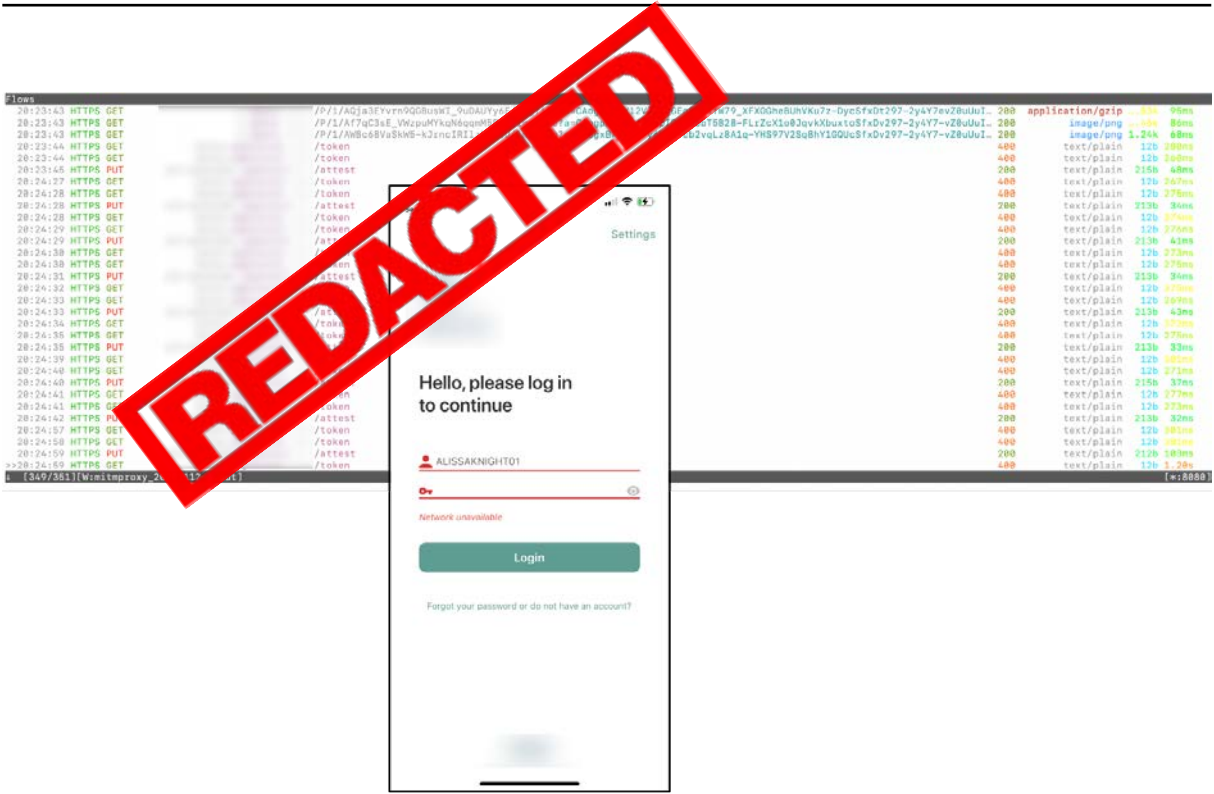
Flows

| | | | | | | | | |
|---|---|---|---|---|---|---|---|---|
| 20:23:43 | HTTPS | GET | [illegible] | /P/1/AQja3EYvrn9QG8usWI_9uDAUYy6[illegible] | 200 | application/gzip | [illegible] | 96ms |
| 20:23:43 | HTTPS | GET | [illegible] | /P/1/Af7qC3sE_VWzpuMYkqN6qqmM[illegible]T5B28-FLrZcX1o0JqvkXbuxtoSfxDv297-2y4Y7-vZ0uUuI… | 200 | image/png | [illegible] | 86ms |
| 20:23:43 | HTTPS | GET | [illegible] | /P/1/AWBc6BVa$kWB-kJrncIRIl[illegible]b2vqLz8A1q-YHS97V2SqBhY1GQUcSfxDv297-2y4Y7-vZ0uUuI… | 200 | image/png | 1.24k | 60ms |
| 20:24:44 | HTTPS | GET | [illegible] | /token | 400 | text/plain | 12b | 280ms |
| 20:24:44 | HTTPS | GET | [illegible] | /token | 400 | text/plain | 12b | 260ms |
| 20:24:45 | HTTPS | PUT | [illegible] | /attest | 200 | text/plain | 215b | 48ms |
| 20:24:27 | HTTPS | GET | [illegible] | /token | 400 | text/plain | 12b | 267ms |
| 20:24:28 | HTTPS | GET | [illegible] | /token | 400 | text/plain | 12b | 276ms |
| 20:24:28 | HTTPS | PUT | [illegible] | /attest | 200 | text/plain | 213b | 34ms |
| 20:24:28 | HTTPS | GET | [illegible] | /token | 400 | text/plain | 12b | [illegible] |
| 20:24:29 | HTTPS | GET | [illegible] | /token | 400 | text/plain | 12b | 276ms |
| 20:24:29 | HTTPS | PUT | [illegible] | /att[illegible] | 200 | text/plain | 213b | 41ms |
| 20:24:30 | HTTPS | GET | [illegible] | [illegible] | 400 | text/plain | 12b | 273ms |
| 20:24:30 | HTTPS | GET | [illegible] | /token | 400 | text/plain | 12b | 278ms |
| 20:24:31 | HTTPS | PUT | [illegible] | /attest | 200 | text/plain | 213b | 34ms |
| 20:24:32 | HTTPS | GET | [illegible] | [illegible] | 400 | text/plain | 12b | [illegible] |
| 20:24:33 | HTTPS | GET | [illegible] | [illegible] | 400 | text/plain | 12b | 269ms |
| 20:24:33 | HTTPS | PUT | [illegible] | /att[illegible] | 200 | text/plain | 215b | 43ms |
| 20:24:34 | HTTPS | GET | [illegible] | /tok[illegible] | 400 | text/plain | 12b | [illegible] |
| 20:24:35 | HTTPS | GET | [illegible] | /tok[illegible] | 400 | text/plain | 12b | 278ms |
| 20:24:35 | HTTPS | PUT | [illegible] | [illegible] | 200 | text/plain | 213b | 33ms |
| 20:24:39 | HTTPS | GET | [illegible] | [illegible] | 400 | text/plain | 12b | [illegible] |
| 20:24:40 | HTTPS | GET | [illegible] | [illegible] | 400 | text/plain | 12b | 271ms |
| 20:24:40 | HTTPS | PUT | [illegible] | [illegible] | 200 | text/plain | 215b | 37ms |
| 20:24:41 | HTTPS | GET | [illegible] | /token | 400 | text/plain | 12b | 277ms |
| 20:24:41 | HTTPS | G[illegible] | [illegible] | /token | 400 | text/plain | 12b | 273ms |
| 20:24:42 | HTTPS | PU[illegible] | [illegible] | /attest | 200 | text/plain | 213b | 32ms |
| 20:24:57 | HTTPS | GET | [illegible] | /token | 400 | text/plain | 12b | 301ms |
| 20:24:58 | HTTPS | GET | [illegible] | /token | 400 | text/plain | 12b | 301ms |
| 20:24:59 | HTTPS | PUT | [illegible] | /attest | 200 | text/plain | 212b | 103ms |
| >>20:24:59 | HTTPS | GET | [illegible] | /token | 400 | text/plain | 12b | 1.20s |

[349/351][W:mitmproxy_2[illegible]t] [*:8080]

REDACTED

Settings

Hello, please log in to continue

ALISSAKNIGHT01

Network unavailable

Login

Forgot your password or do not have an account?